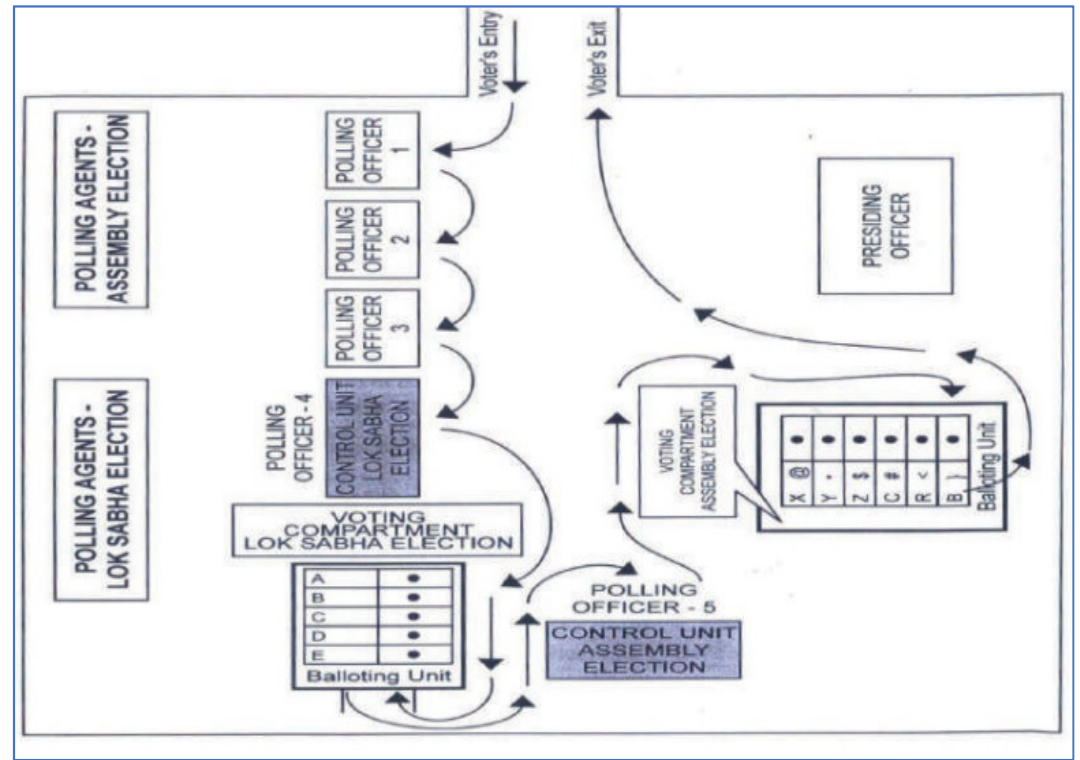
Voter's Entry

Voter's Exit

POLLING AGENTS - ASSEMBLY ELECTION

POLLING AGENTS - LOK SABHA ELECTION

POLLING OFFICER 1

POLLING OFFICER 2

POLLING OFFICER 3

POLLING OFFICER - 4

CONTROL UNIT LOK SABHA ELECTION

PRESIDING OFFICER

VOTING COMPARTMENT LOK SABHA ELECTION

| A | ● |
|---|---|
| B | ● |
| C | ● |
| D | ● |
| E | ● |

Balloting Unit

POLLING OFFICER - 5

CONTROL UNIT ASSEMBLY ELECTION

VOTING COMPARTMENT ASSEMBLY ELECTION

| X @ | ● |
|---|---|
| Y - | ● |
| Z $ | ● |
| C # | ● |
| R < | ● |
| B ) | ● |

Balloting Unit